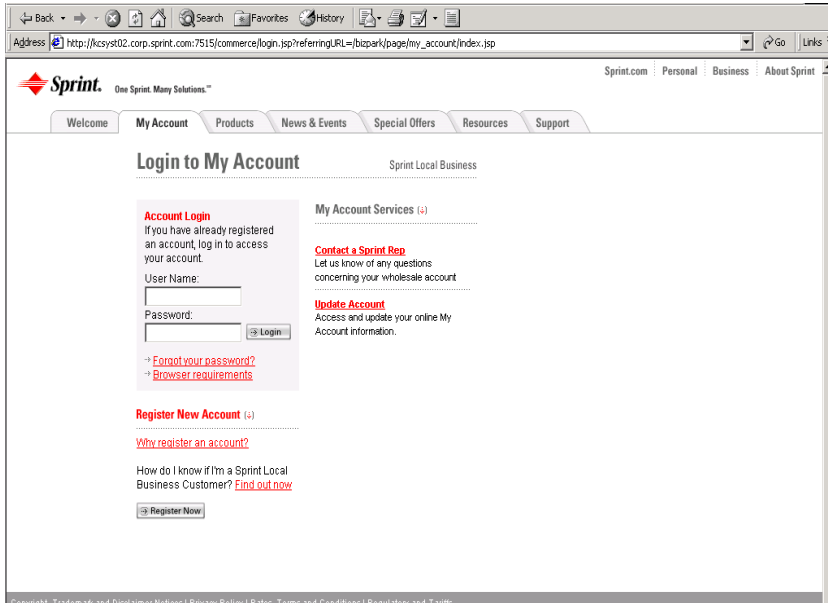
Back · Search Favorites History

Address http://kcsyst02.corp.sprint.com:7515/commerce/login.jsp?referringURL=/bizpark/page/my_account/index.jsp Go Links

Sprint. One Sprint. Many Solutions.℠

Sprint.com Personal Business About Sprint

Welcome My Account Products News & Events Special Offers Resources Support

Login to My Account

Sprint Local Business

Account Login
If you have already registered an account, log in to access your account.

User Name:

Password:

Login

Forgot your password?
Browser requirements

My Account Services

Contact a Sprint Rep
Let us know of any questions concerning your wholesale account

Update Account
Access and update your online My Account information.

Register New Account

Why register an account?

How do I know if I'm a Sprint Local Business Customer? Find out now

Register Now

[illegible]